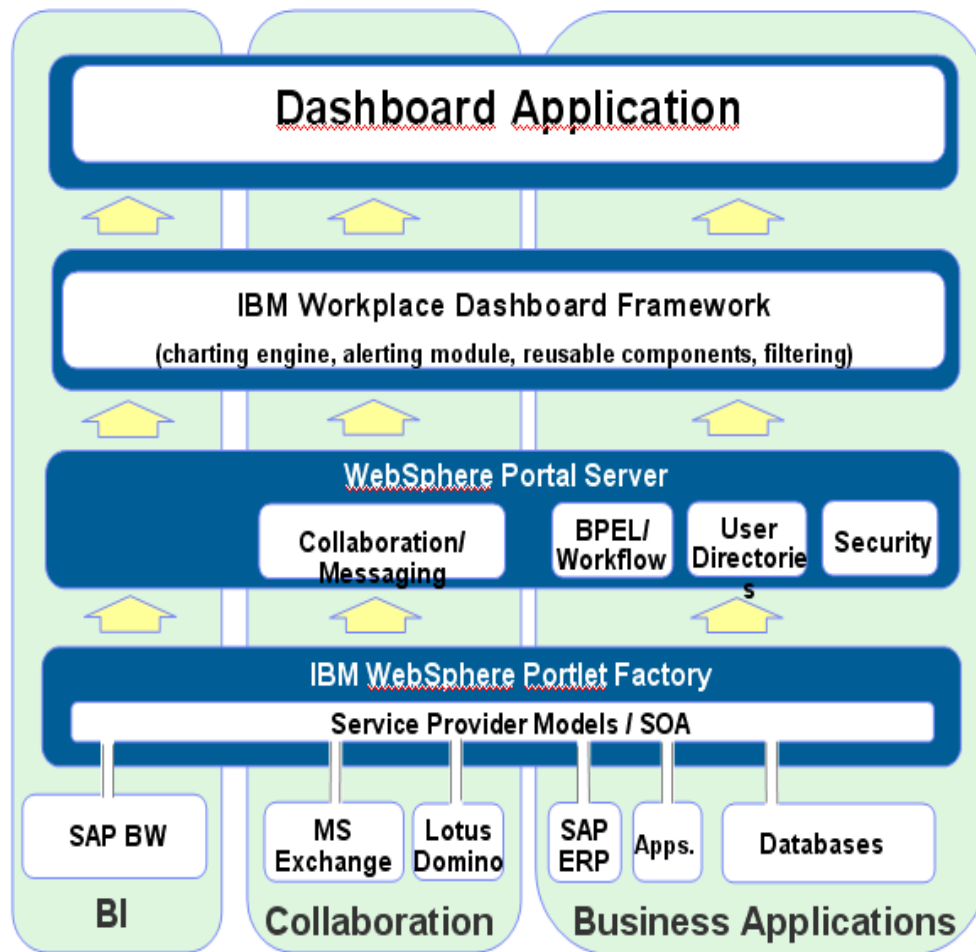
Dashboard Application

IBM Workplace Dashboard Framework

(charting engine, alerting module, reusable components, filtering)

WebSphere Portal Server

Collaboration/ Messaging

BPEL/ Workflow

User Directories

Security

IBM WebSphere Portlet Factory

Service Provider Models / SOA

SAP BW

MS Exchange

Lotus Domino

SAP ERP

Apps.

Databases

BI

Collaboration

Business Applications